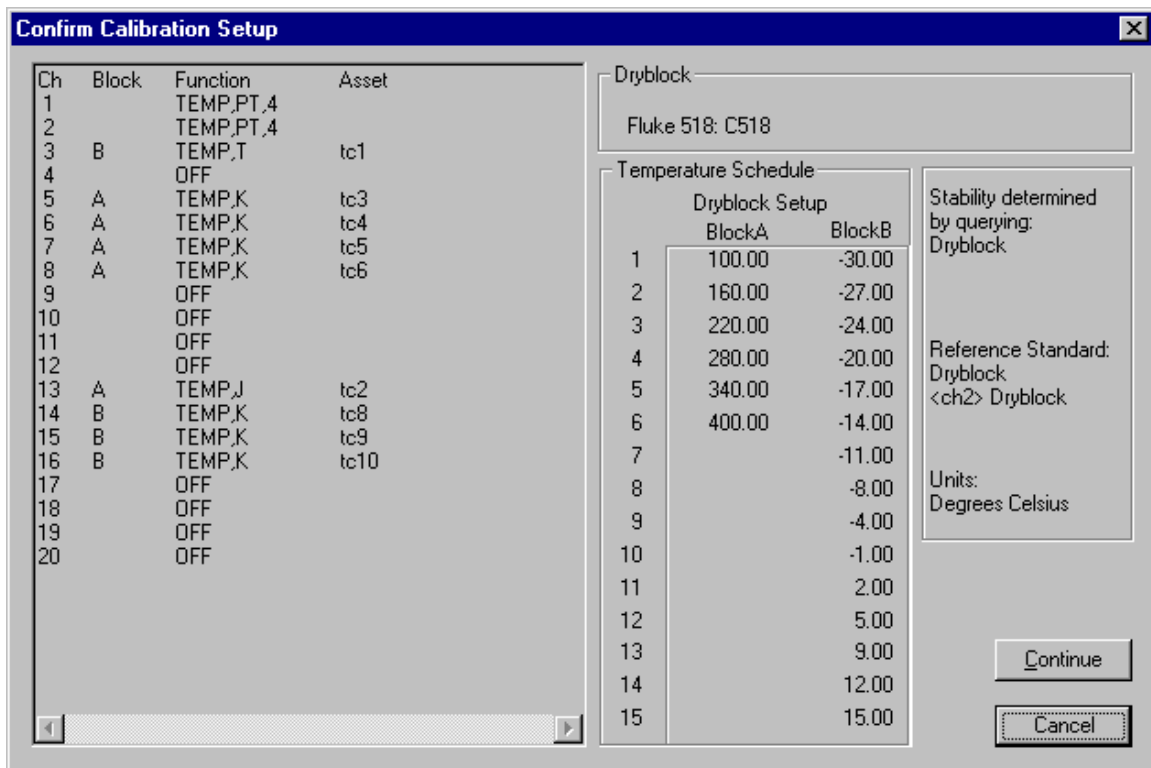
Confirm Calibration Setup

| Ch | Block | Function | Asset |
|---|---|---|---|
| 1 | | TEMP,PT,4 | |
| 2 | | TEMP,PT,4 | |
| 3 | B | TEMP,T | tc1 |
| 4 | | OFF | |
| 5 | A | TEMP,K | tc3 |
| 6 | A | TEMP,K | tc4 |
| 7 | A | TEMP,K | tc5 |
| 8 | A | TEMP,K | tc6 |
| 9 | | OFF | |
| 10 | | OFF | |
| 11 | | OFF | |
| 12 | | OFF | |
| 13 | A | TEMP,J | tc2 |
| 14 | B | TEMP,K | tc8 |
| 15 | B | TEMP,K | tc9 |
| 16 | B | TEMP,K | tc10 |
| 17 | | OFF | |
| 18 | | OFF | |
| 19 | | OFF | |
| 20 | | OFF | |

Dryblock

Fluke 518: C518

Temperature Schedule

Dryblock Setup

| | BlockA | BlockB |
|---|---|---|
| 1 | 100.00 | -30.00 |
| 2 | 160.00 | -27.00 |
| 3 | 220.00 | -24.00 |
| 4 | 280.00 | -20.00 |
| 5 | 340.00 | -17.00 |
| 6 | 400.00 | -14.00 |
| 7 | | -11.00 |
| 8 | | -8.00 |
| 9 | | -4.00 |
| 10 | | -1.00 |
| 11 | | 2.00 |
| 12 | | 5.00 |
| 13 | | 9.00 |
| 14 | | 12.00 |
| 15 | | 15.00 |

Stability determined by querying: Dryblock

Reference Standard: Dryblock <ch2> Dryblock

Units: Degrees Celsius

Continue

Cancel